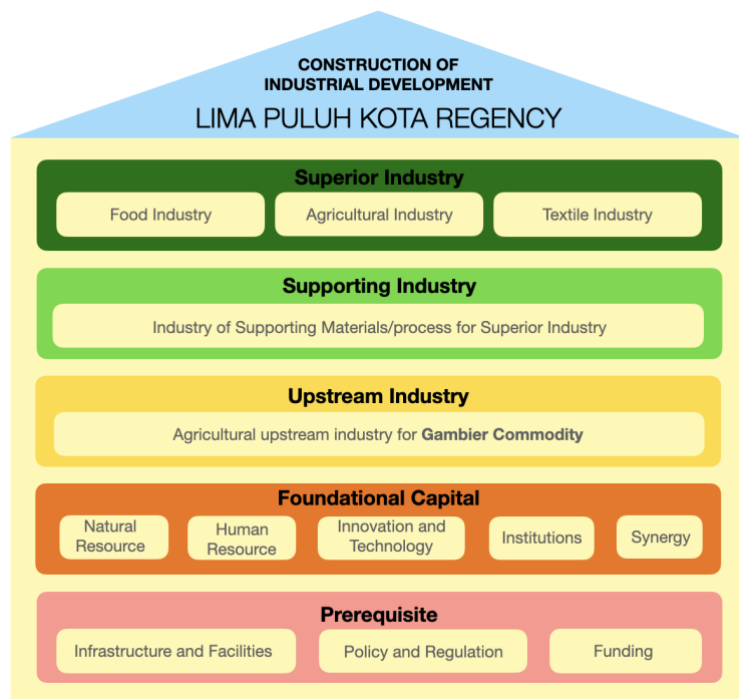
CONSTRUCTION OF INDUSTRIAL DEVELOPMENT
LIMA PULUH KOTA REGENCY

Superior Industry
Food Industry
Agricultural Industry
Textile Industry

Supporting Industry
Industry of Supporting Materials/process for Superior Industry

Upstream Industry
Agricultural upstream industry for Gambier Commodity

Foundational Capital
Natural Resource
Human Resource
Innovation and Technology
Institutions
Synergy

Prerequisite
Infrastructure and Facilities
Policy and Regulation
Funding